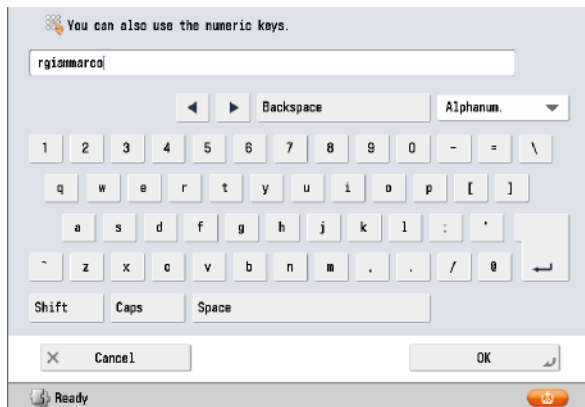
You can also use the numeric keys.

rgiammarco

Backspace

Alphanum.

1 2 3 4 5 6 7 8 9 0 - = \

q w e r t y u i o p [ ]

a s d f g h j k l ; '

` z x c v b n m , . / @

Shift Caps Space

Cancel

OK

Ready